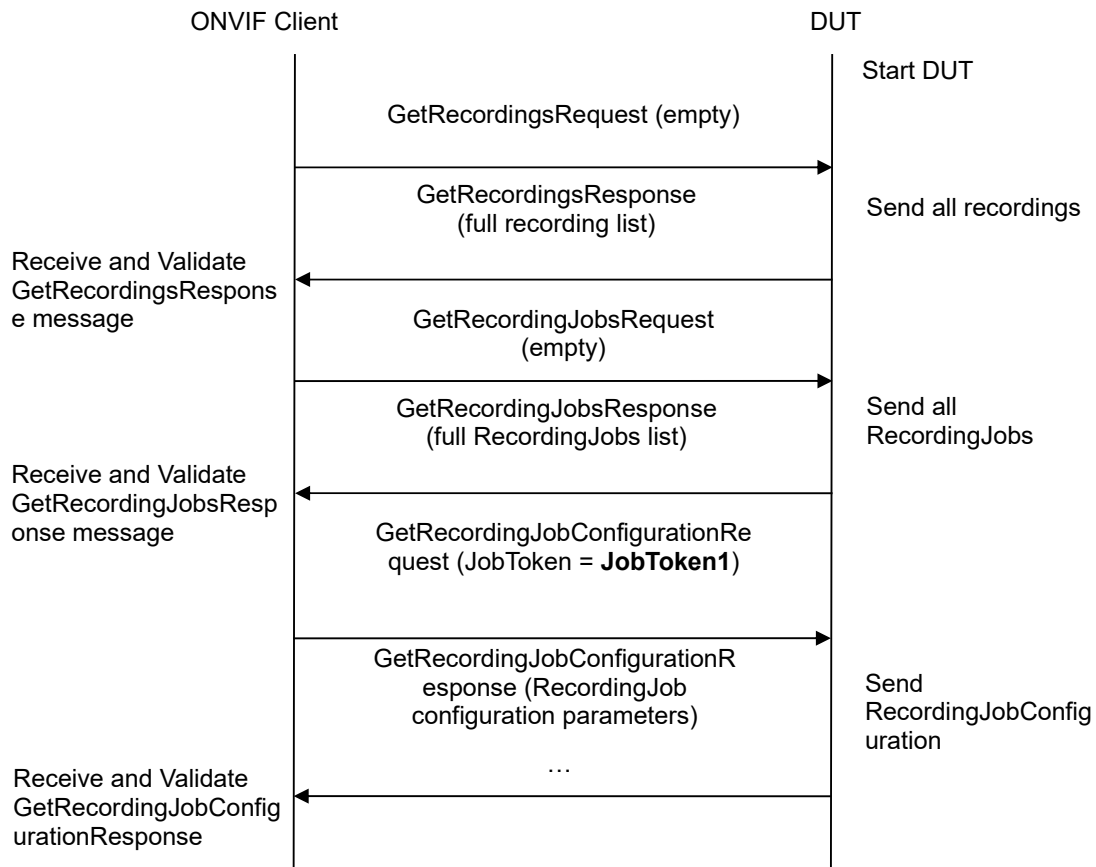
ONVIF Client

DUT

Start DUT

GetRecordingsRequest (empty)

GetRecordingsResponse (full recording list)

Send all recordings

Receive and Validate GetRecordingsResponse message

GetRecordingJobsRequest (empty)

GetRecordingJobsResponse (full RecordingJobs list)

Send all RecordingJobs

Receive and Validate GetRecordingJobsResponse message

GetRecordingJobConfigurationRequest (JobToken = **JobToken1**)

GetRecordingJobConfigurationResponse (RecordingJob configuration parameters)

Send RecordingJobConfiguration

…

Receive and Validate GetRecordingJobConfigurationResponse